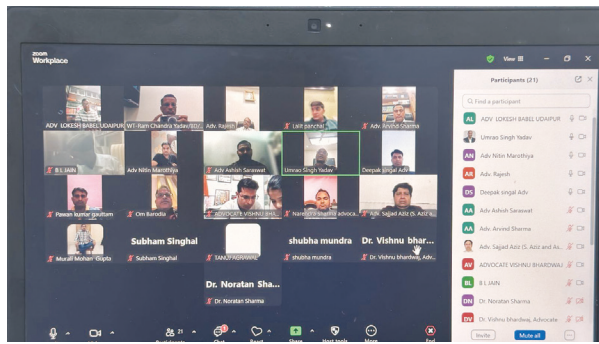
zoom
Workplace

View

ADV LOKESH BABEL UDAIPUR
WT-Ram Chandra Yadav/SD...
Adv. Rajesh
Lalit panchal
Adv. Arvind Sharma
B L JAIN
Adv Nitin Marothiya
Adv Ashish Saraswat
Umrao Singh Yadav
Deepak singal Adv
Pawan kumar gauttam
Om Barodia
ADVOCATE VISHNU BH...
Narendra sharma advoca...
Adv. Sajjad Aziz (S. Aziz a...
Murali Mohan Gupta
Subham Singhal
Subham Singhal
TANUJ AGRAWAL
shubha mundra
shubha mundra
Dr. Vishnu bhar...
Dr. Vishnu bhardwaj, Adv...
Dr. Noratan Sha...
Dr. Noratan Sharma

Participants (21)
Find a participant
AL ADV LOKESH BABEL UDAIPUR
Umrao Singh Yadav
AN Adv Nitin Marothiya
AR Adv. Rajesh
DS Deepak singal Adv
AA Adv Ashish Saraswat
AA Adv. Arvind Sharma
Adv. Sajjad Aziz (S. Aziz and As...
AV ADVOCATE VISHNU BHARDWAJ
BJ B L JAIN
DN Dr. Noratan Sharma
DV Dr. Vishnu bhardwaj, Advocate
Invite
Mute all

Participants 21
Chat
React
Share
Host tools
More
End